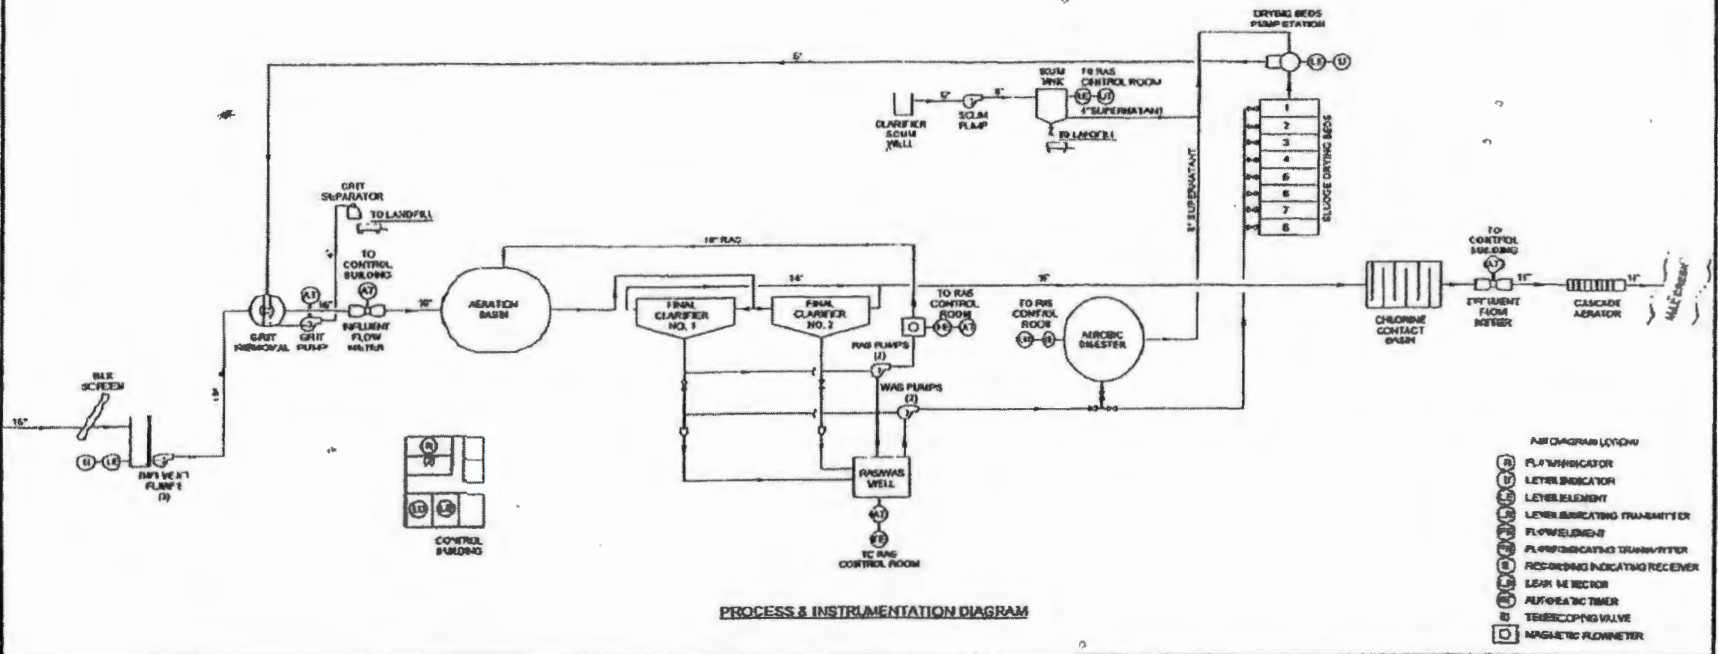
DRYING BEDS PUMP STATION

6"

SCUM TANK

TO RAS CONTROL ROOM

4" SUPERNATANT

CLARIFIER SCUM WELL

SCUM PUMP

TO LANDFILL

8" SUPERNATANT

SLUDGE DRYING BEDS

1
2
3
4
5
6
7
8

GRIT SEPARATOR

TO LANDFILL

TO CONTROL BUILDING

10" RAS

14"

16"

AERATION BASIN

FINAL CLARIFIER NO. 1

FINAL CLARIFIER NO. 2

TO RAS CONTROL ROOM

TO RAS CONTROL ROOM

AEROBIC DIGESTER

CHLORINE CONTACT BASIN

TO CONTROL BUILDING

EFFLUENT FLOW METER

CASCADE AERATOR

MILL CREEK

GRIT REMOVAL

GRIT PUMP

INFLUENT FLOW METER

RAS PUMPS (2)

WAS PUMPS (2)

BAR SCREEN

15"

INFLUENT PUMPS (3)

CONTROL BUILDING

RAS/WAS WELL

TO RAS CONTROL ROOM

P&I DIAGRAM LEGEND

FLOW INDICATOR

LEVEL INDICATOR

LEVEL ELEMENT

LEVEL INDICATING TRANSMITTER

FLOW ELEMENT

FLOW INDICATING TRANSMITTER

RECORDING INDICATING RECEIVER

LEAK DETECTOR

AUTOMATIC TIMER

TELESCOPING VALVE

MAGNETIC FLOWMETER

PROCESS & INSTRUMENTATION DIAGRAM